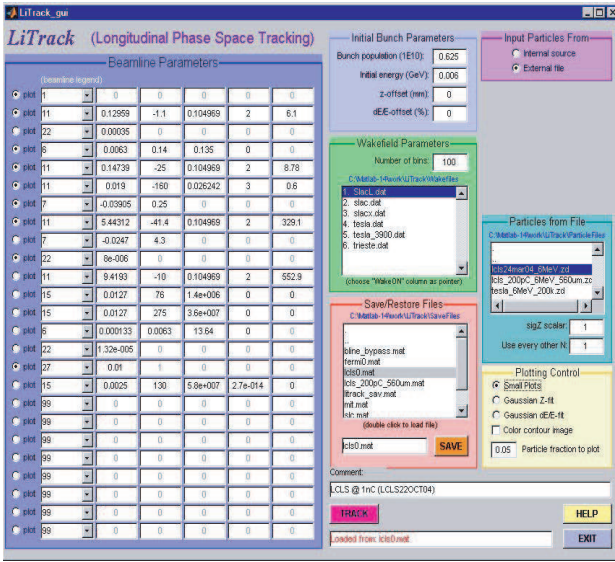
LiTrack_gui

LiTrack (Longitudinal Phase Space Tracking)

Beamline Parameters

(beamline legend)

| | | | | | | |
|---|---|---|---|---|---|---|
| plot | 1 | 0 | 0 | 0 | 0 | 0 |
| plot | 11 | 0.12959 | -1.1 | 0.104969 | 2 | 6.1 |
| plot | 22 | 0.00035 | 0 | 0 | 0 | 0 |
| plot | 6 | 0.0063 | 0.14 | 0.135 | 0 | 0 |
| plot | 11 | 0.14739 | -25 | 0.104969 | 2 | 8.78 |
| plot | 11 | 0.019 | -160 | 0.026242 | 3 | 0.6 |
| plot | 7 | -0.03905 | 0.25 | 0 | 0 | 0 |
| plot | 11 | 5.44312 | -41.4 | 0.104969 | 2 | 329.1 |
| plot | 7 | -0.0247 | 4.3 | 0 | 0 | 0 |
| plot | 22 | 8e-006 | 0 | 0 | 0 | 0 |
| plot | 11 | 9.4193 | -10 | 0.104969 | 2 | 552.9 |
| plot | 15 | 0.0127 | 76 | 1.4e+006 | 0 | 0 |
| plot | 15 | 0.0127 | 275 | 3.6e+007 | 0 | 0 |
| plot | 6 | 0.000133 | 0.0063 | 13.64 | 0 | 0 |
| plot | 22 | 1.32e-005 | 0 | 0 | 0 | 0 |
| plot | 27 | 0.01 | 1 | 0 | 0 | 0 |
| plot | 15 | 0.0025 | 130 | 5.8e+007 | 2.7e-014 | 0 |
| plot | 99 | 0 | 0 | 0 | 0 | 0 |
| plot | 99 | 0 | 0 | 0 | 0 | 0 |
| plot | 99 | 0 | 0 | 0 | 0 | 0 |
| plot | 99 | 0 | 0 | 0 | 0 | 0 |
| plot | 99 | 0 | 0 | 0 | 0 | 0 |
| plot | 99 | 0 | 0 | 0 | 0 | 0 |
| plot | 99 | 0 | 0 | 0 | 0 | 0 |
| plot | 99 | 0 | 0 | 0 | 0 | 0 |

Initial Bunch Parameters
Bunch population (1E10): 0.625
Initial energy (GeV): 0.006
z-offset (mm): 0
dE/E-offset (%): 0

Input Particles From
Internal source
External file

Wakefield Parameters
Number of bins: 100
C:\Matlab-14\work\LiTrack\WakeFiles
1. SlacL.dat
2. slac.dat
3. slacx.dat
4. tesla.dat
5. tesla_3900.dat
6. trieste.dat
(choose "WakeON" column as pointer)

Particles from File
C:\Matlab-14\work\LiTrack\ParticleFiles
.
..
lcls24mar04_6MeV.zd
lcls_200pC_6MeV_560um.zc
tesla_6MeV_200k.zd
sigZ scale: 1
Use every other N: 1

Save/Restore Files
C:\Matlab-14\work\LiTrack\SaveFiles
..
bline_bypass.mat
fermi0.mat
lcls0.mat
lcls_200pC_560um.mat
litrack_sav.mat
mit.mat
slc.mat
(double click to load file)
lcls0.mat SAVE

Plotting Control
Small Plots
Gaussian Z-fit
Gaussian dE/E-fit
Color contour image
0.05 Particle fraction to plot

Comment:
LCLS @ 1nC (LCLS22OCT04)

TRACK
HELP
Loaded from: lcls0.mat
EXIT